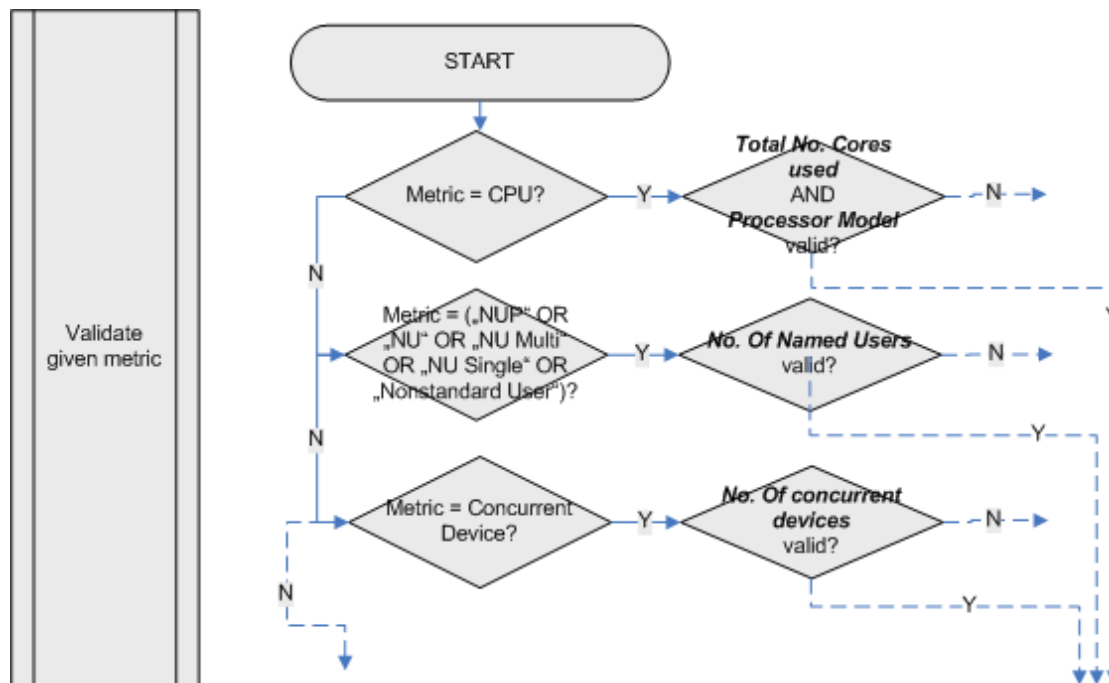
Validate given metric

START

Metric = CPU?

Y

Total No. Cores used AND Processor Model valid?

N

N

Metric = („NUP" OR „NU" OR „NU Multi" OR „NU Single" OR „Nonstandard User")?

Y

No. Of Named Users valid?

N

Y

N

Metric = Concurrent Device?

Y

No. Of concurrent devices valid?

N

N

Y